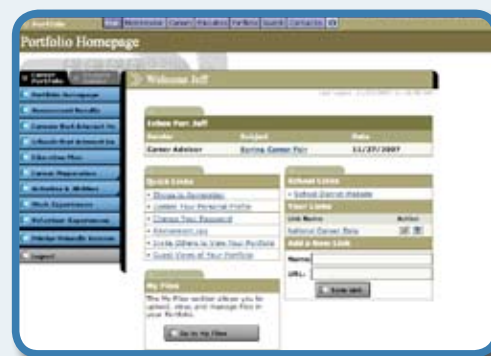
Portfolio Homepage

Welcome Jeff

Inbox For: Jeff

| Sender | Subject | Date |
|---|---|---|
| Career Advisor | Spring Career Fair | 11/27/2007 |

Quick Links

My Files

Go to My Files

School Links

Your Links

| Link Name | Action |
|---|---|
| National Career Data | |

Add a New Link

Name:

URL:

Save Link

Logout